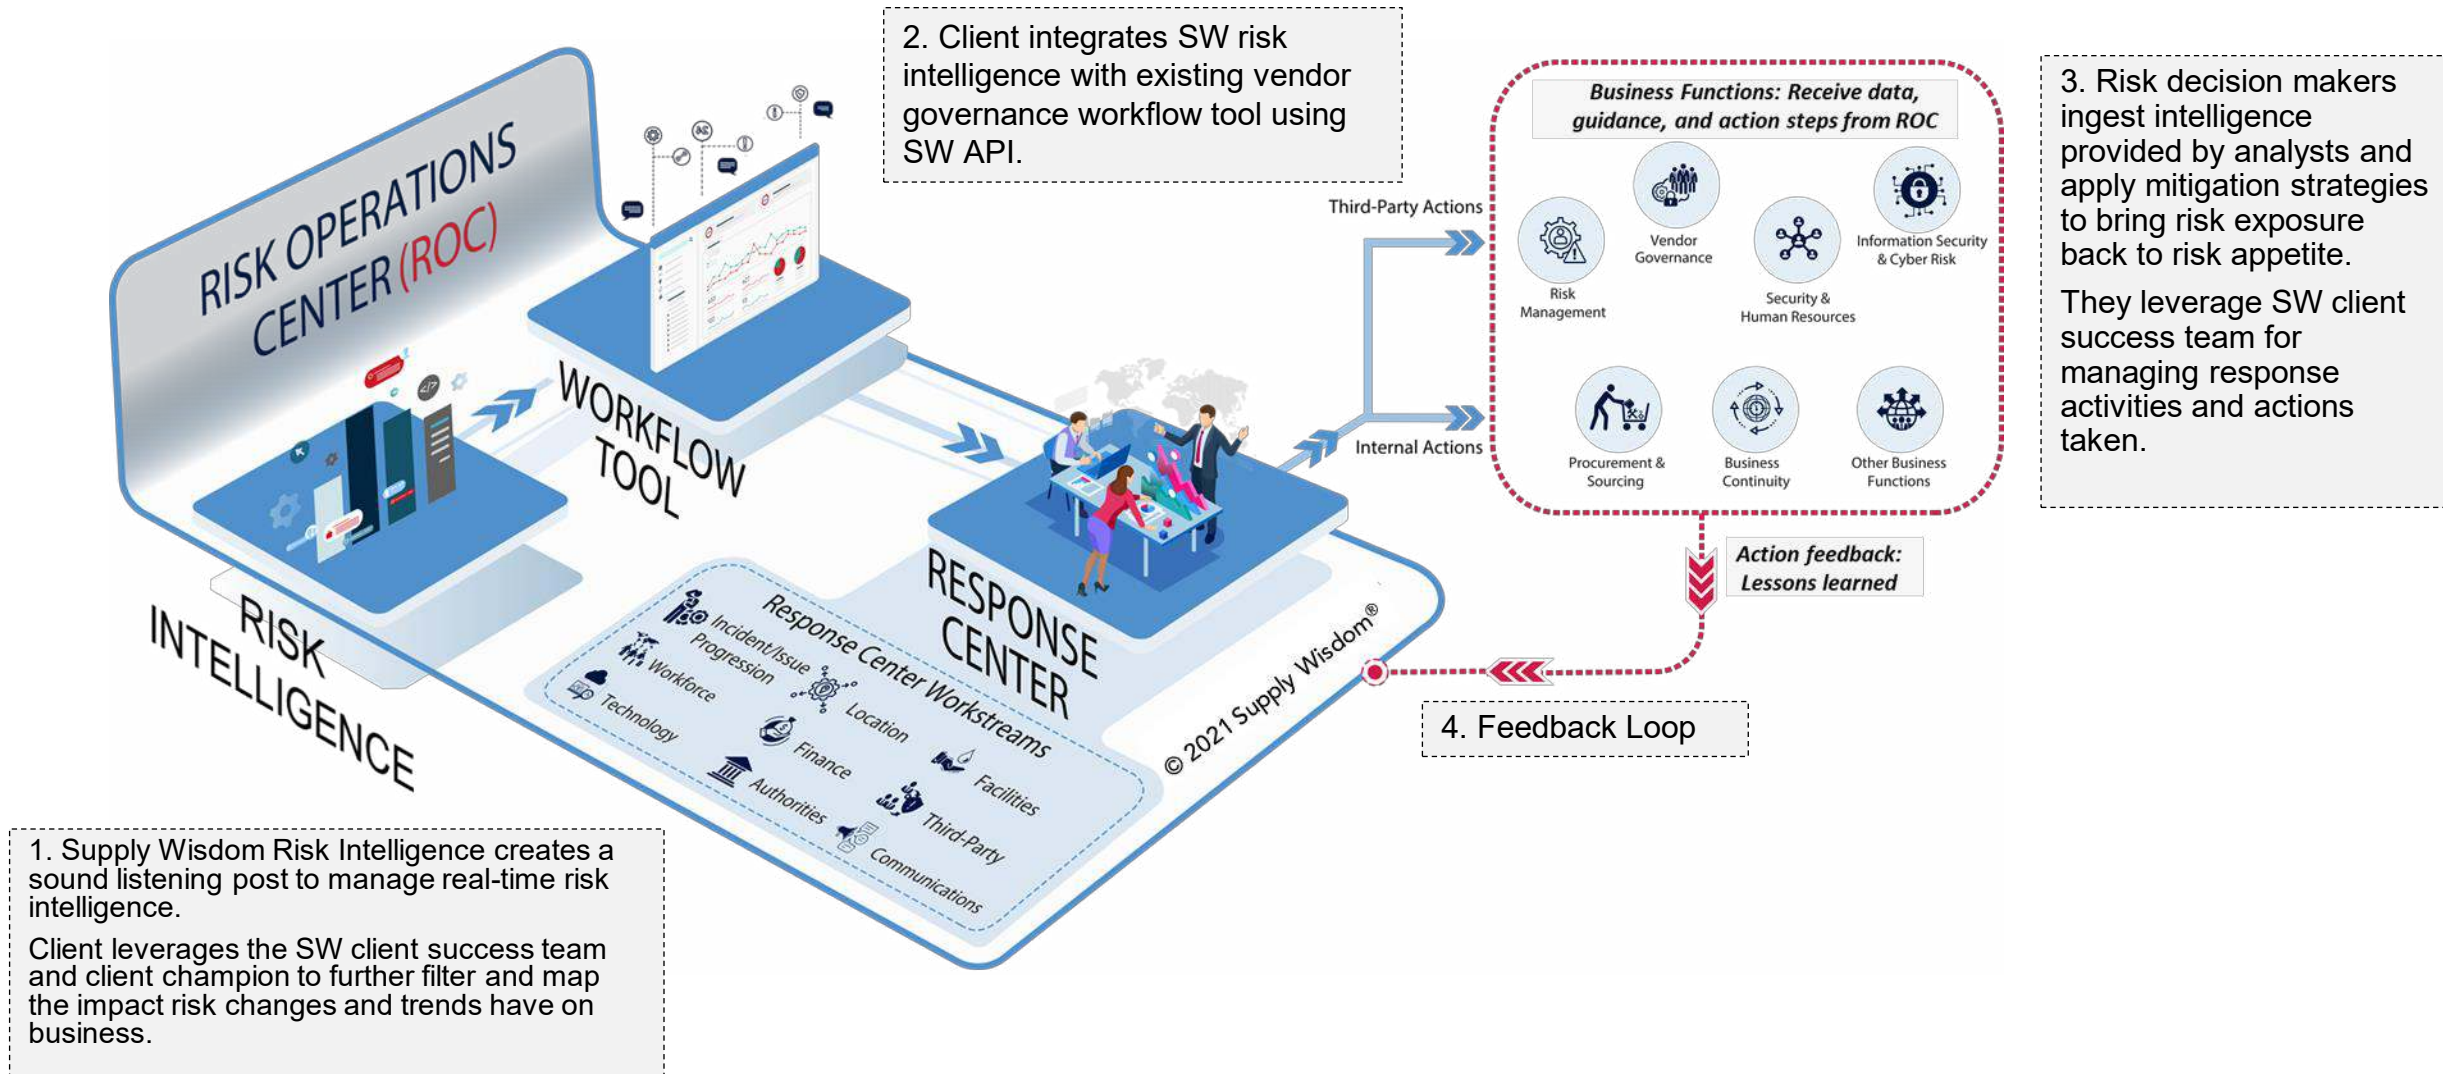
RISK OPERATIONS CENTER (ROC)

2. Client integrates SW risk intelligence with existing vendor governance workflow tool using SW API.

Business Functions: Receive data, guidance, and action steps from ROC

3. Risk decision makers ingest intelligence provided by analysts and apply mitigation strategies to bring risk exposure back to risk appetite.

They leverage SW client success team for managing response activities and actions taken.

Third-Party Actions

Risk Management

Vendor Governance

Security & Human Resources

Information Security & Cyber Risk

Internal Actions

Procurement & Sourcing

Business Continuity

Other Business Functions

WORKFLOW TOOL

RESPONSE CENTER

Action feedback: Lessons learned

RISK INTELLIGENCE

Response Center Workstreams

Incident/Issue Progression

Workforce

Technology

Location

Finance

Authorities

Facilities

Third-Party

Communications

© 2021 Supply Wisdom®

4. Feedback Loop

1. Supply Wisdom Risk Intelligence creates a sound listening post to manage real-time risk intelligence.

Client leverages the SW client success team and client champion to further filter and map the impact risk changes and trends have on business.